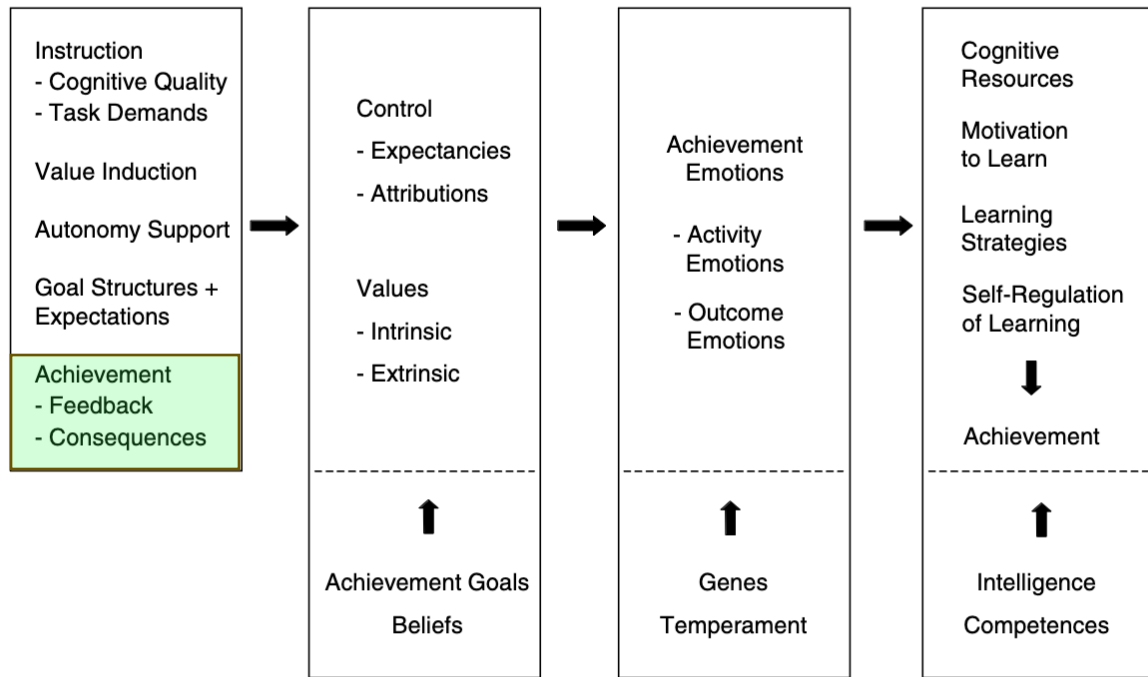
Instruction
- Cognitive Quality
- Task Demands

Value Induction

Autonomy Support

Goal Structures + Expectations

Achievement
- Feedback
- Consequences

Control
- Expectancies
- Attributions

Values
- Intrinsic
- Extrinsic

Achievement Goals
Beliefs

Achievement Emotions

- Activity Emotions

- Outcome Emotions

Genes
Temperament

Cognitive Resources

Motivation to Learn

Learning Strategies

Self-Regulation of Learning

Achievement

Intelligence
Competences